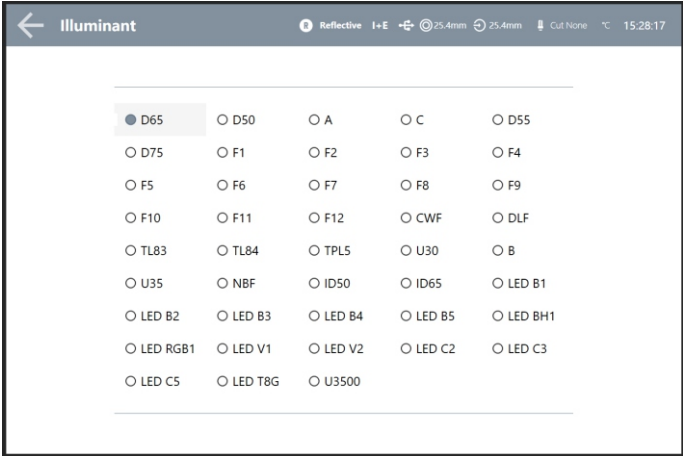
Illuminant

Reflective I+E 25.4mm 25.4mm Cut None ℃ 15:28:17

D65 D50 A C D55
D75 F1 F2 F3 F4
F5 F6 F7 F8 F9
F10 F11 F12 CWF DLF
TL83 TL84 TPL5 U30 B
U35 NBF ID50 ID65 LED B1
LED B2 LED B3 LED B4 LED B5 LED BH1
LED RGB1 LED V1 LED V2 LED C2 LED C3
LED C5 LED T8G U3500